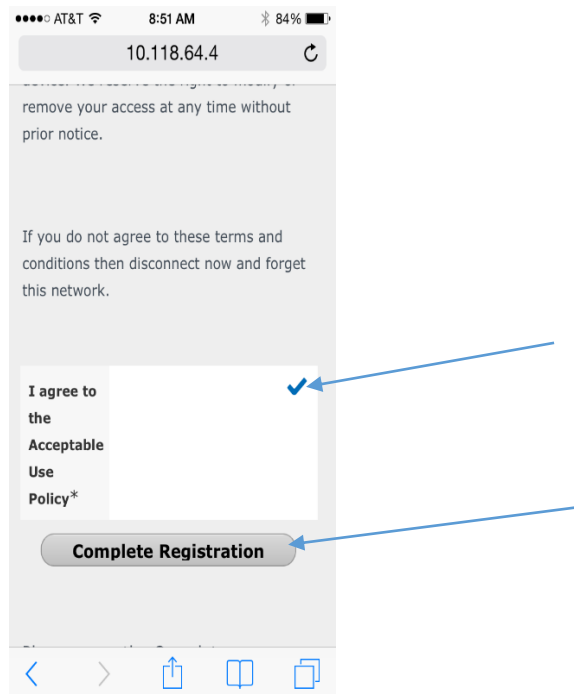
●●●●○ AT&T 8:51 AM 84%

10.118.64.4

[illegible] remove your access at any time without prior notice.

If you do not agree to these terms and conditions then disconnect now and forget this network.

I agree to the Acceptable Use Policy*

Complete Registration

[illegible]